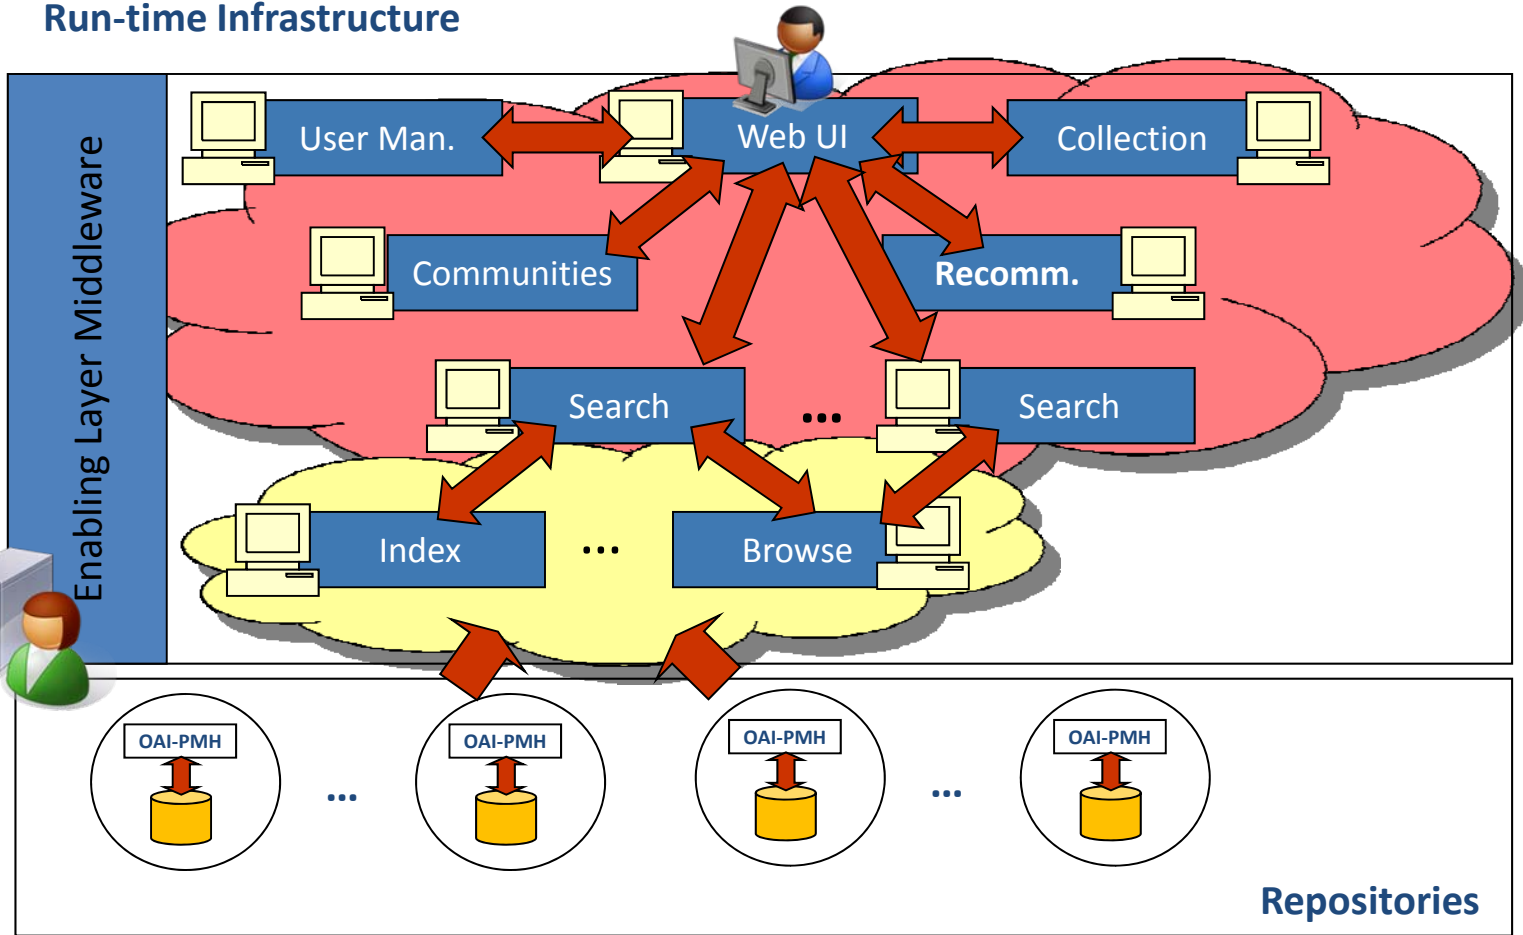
Run-time Infrastructure

Enabling Layer Middleware

User Man.

Web UI

Collection

Communities

Recomm.

Search

...

Search

Index

...

Browse

OAI-PMH

...

OAI-PMH

OAI-PMH

...

OAI-PMH

Repositories